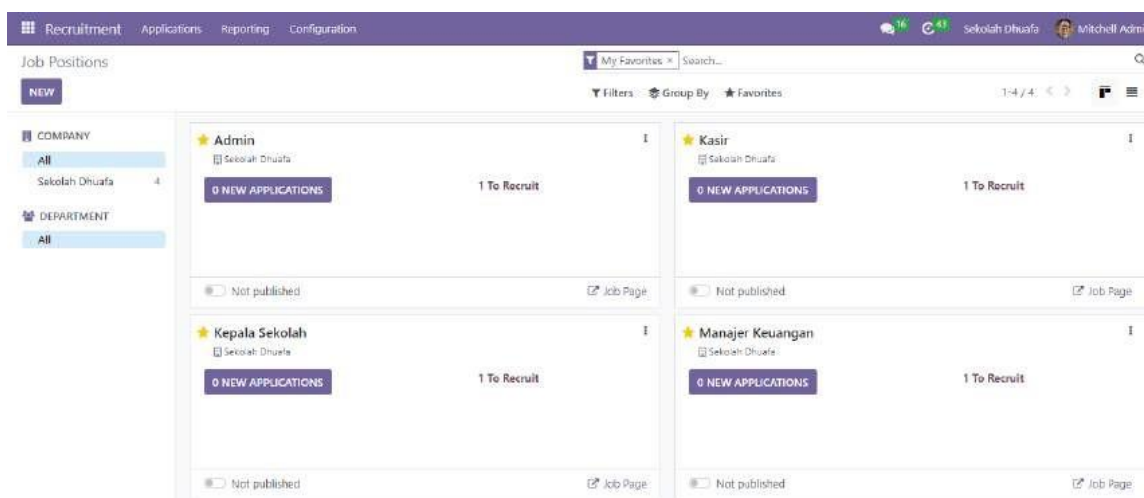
Recruitment Applications Reporting Configuration 16 43 Sekolah Dhuafa Mitchell Adm

Job Positions

NEW

My Favorites × Search...

Filters Group By Favorites

1-4 / 4

COMPANY
All
Sekolah Dhuafa 4

DEPARTMENT
All

Admin
Sekolah Dhuafa
0 NEW APPLICATIONS
1 To Recruit
Not published
Job Page

Kasir
Sekolah Dhuafa
0 NEW APPLICATIONS
1 To Recruit
Not published
Job Page

Kepala Sekolah
Sekolah Dhuafa
0 NEW APPLICATIONS
1 To Recruit
Not published
Job Page

Manajer Keuangan
Sekolah Dhuafa
0 NEW APPLICATIONS
1 To Recruit
Not published
Job Page